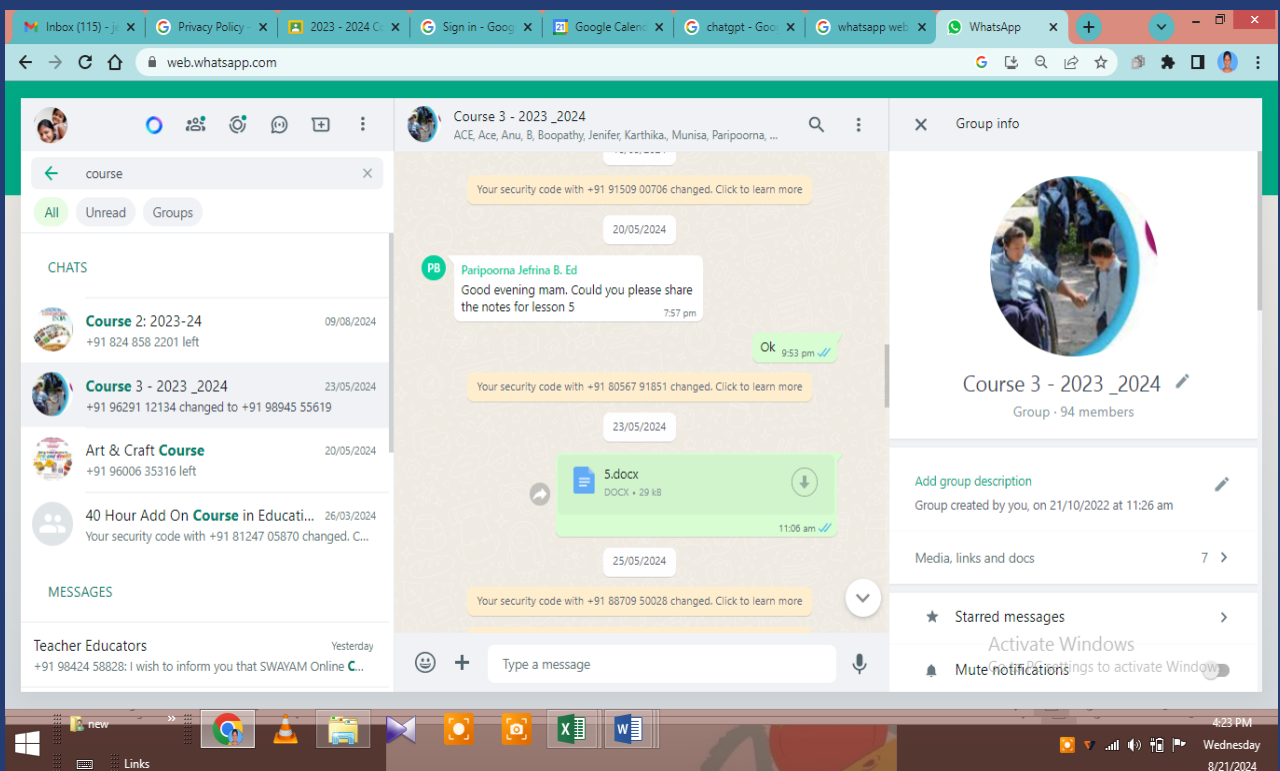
Inbox (115) - je | Privacy Policy - | 2023 - 2024 C | Sign in - Goog | Google Calend | chatgpt - Goo | whatsapp web | WhatsApp

web.whatsapp.com

course

All Unread Groups

CHATS

Course 2: 2023-24 09/08/2024
+91 824 858 2201 left

Course 3 - 2023 _2024 23/05/2024
+91 96291 12134 changed to +91 98945 55619

Art & Craft Course 20/05/2024
+91 96006 35316 left

40 Hour Add On Course in Educati... 26/03/2024
Your security code with +91 81247 05870 changed. C...

MESSAGES

Teacher Educators Yesterday
+91 98424 58828: I wish to inform you that SWAYAM Online C...

Course 3 - 2023 _2024
ACE, Ace, Anu, B, Boopathy, Jenifer, Karthika., Munisa, Paripoorna, ...

Your security code with +91 91509 00706 changed. Click to learn more

20/05/2024

PB
Paripoorna Jefrina B. Ed
Good evening mam. Could you please share the notes for lesson 5
7:57 pm

Ok 9:53 pm

Your security code with +91 80567 91851 changed. Click to learn more

23/05/2024

5.docx
DOCX • 29 kB
11:06 am

25/05/2024

Your security code with +91 88709 50028 changed. Click to learn more

Type a message

Group info

Course 3 - 2023 _2024
Group · 94 members

Add group description
Group created by you, on 21/10/2022 at 11:26 am

Media, links and docs 7

Starred messages

Mute notifications

Activate Windows
Go to Settings to activate Windows.

new
Links
4:23 PM
Wednesday
8/21/2024